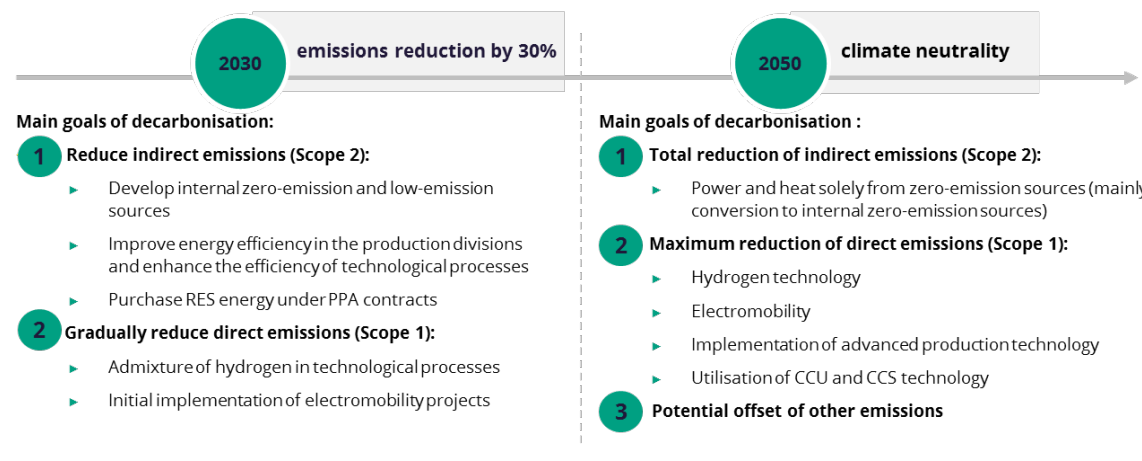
2030 emissions reduction by 30%

Main goals of decarbonisation:

1 Reduce indirect emissions (Scope 2):

▸ Develop internal zero-emission and low-emission sources

▸ Improve energy efficiency in the production divisions and enhance the efficiency of technological processes

▸ Purchase RES energy under PPA contracts

2 Gradually reduce direct emissions (Scope 1):

▸ Admixture of hydrogen in technological processes

▸ Initial implementation of electromobility projects

2050 climate neutrality

Main goals of decarbonisation :

1 Total reduction of indirect emissions (Scope 2):

▸ Power and heat solely from zero-emission sources (mainly conversion to internal zero-emission sources)

2 Maximum reduction of direct emissions (Scope 1):

▸ Hydrogen technology

▸ Electromobility

▸ Implementation of advanced production technology

▸ Utilisation of CCU and CCS technology

3 Potential offset of other emissions